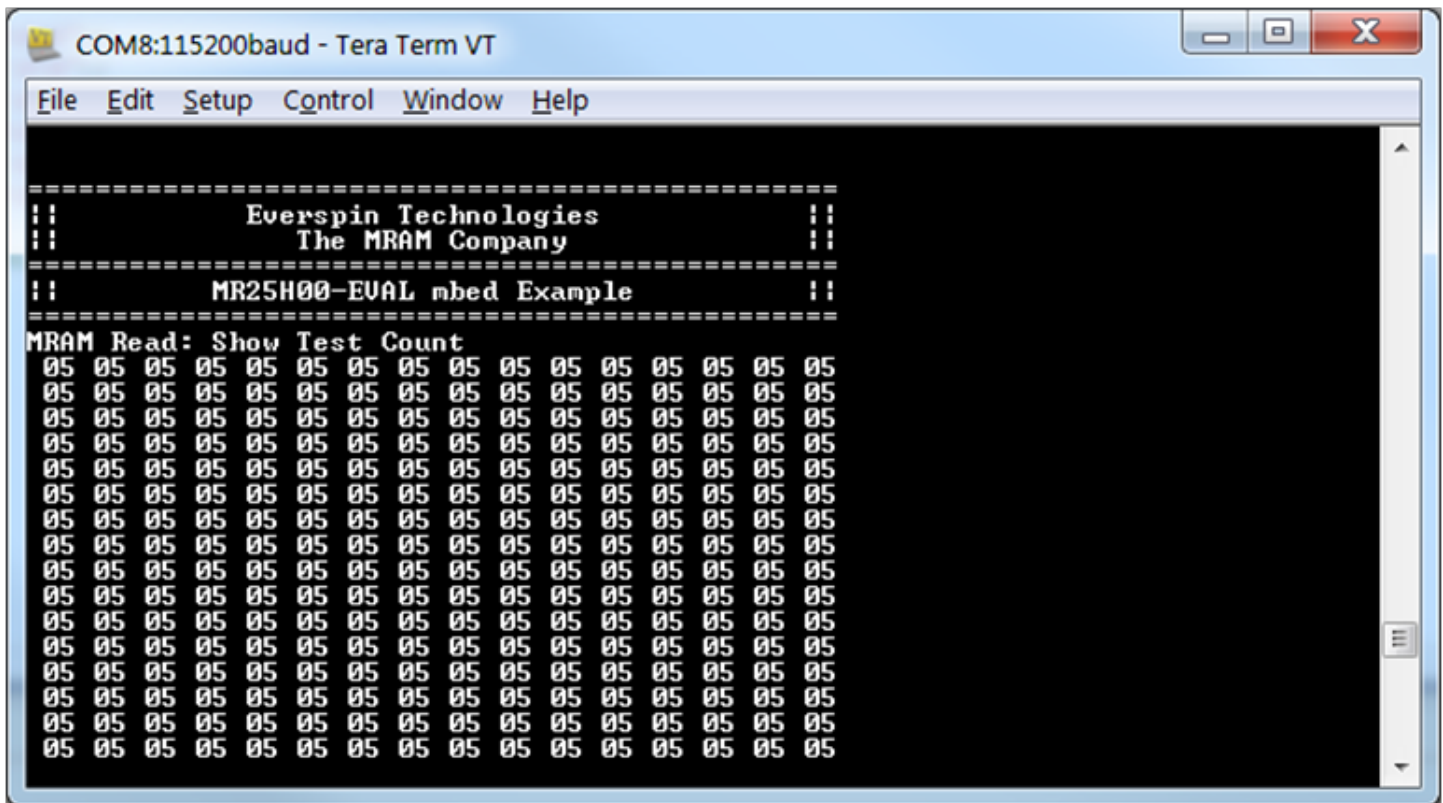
COM8:115200baud - Tera Term VT

File Edit Setup Control Window Help

==========================================
!!          Everspin Technologies          !!
!!            The MRAM Company             !!
==========================================
!!          MR25H00-EVAL mbed Example      !!
==========================================
MRAM Read: Show Test Count
05 05 05 05 05 05 05 05 05 05 05 05 05 05 05 05
05 05 05 05 05 05 05 05 05 05 05 05 05 05 05 05
05 05 05 05 05 05 05 05 05 05 05 05 05 05 05 05
05 05 05 05 05 05 05 05 05 05 05 05 05 05 05 05
05 05 05 05 05 05 05 05 05 05 05 05 05 05 05 05
05 05 05 05 05 05 05 05 05 05 05 05 05 05 05 05
05 05 05 05 05 05 05 05 05 05 05 05 05 05 05 05
05 05 05 05 05 05 05 05 05 05 05 05 05 05 05 05
05 05 05 05 05 05 05 05 05 05 05 05 05 05 05 05
05 05 05 05 05 05 05 05 05 05 05 05 05 05 05 05
05 05 05 05 05 05 05 05 05 05 05 05 05 05 05 05
05 05 05 05 05 05 05 05 05 05 05 05 05 05 05 05
05 05 05 05 05 05 05 05 05 05 05 05 05 05 05 05
05 05 05 05 05 05 05 05 05 05 05 05 05 05 05 05
05 05 05 05 05 05 05 05 05 05 05 05 05 05 05 05
05 05 05 05 05 05 05 05 05 05 05 05 05 05 05 05